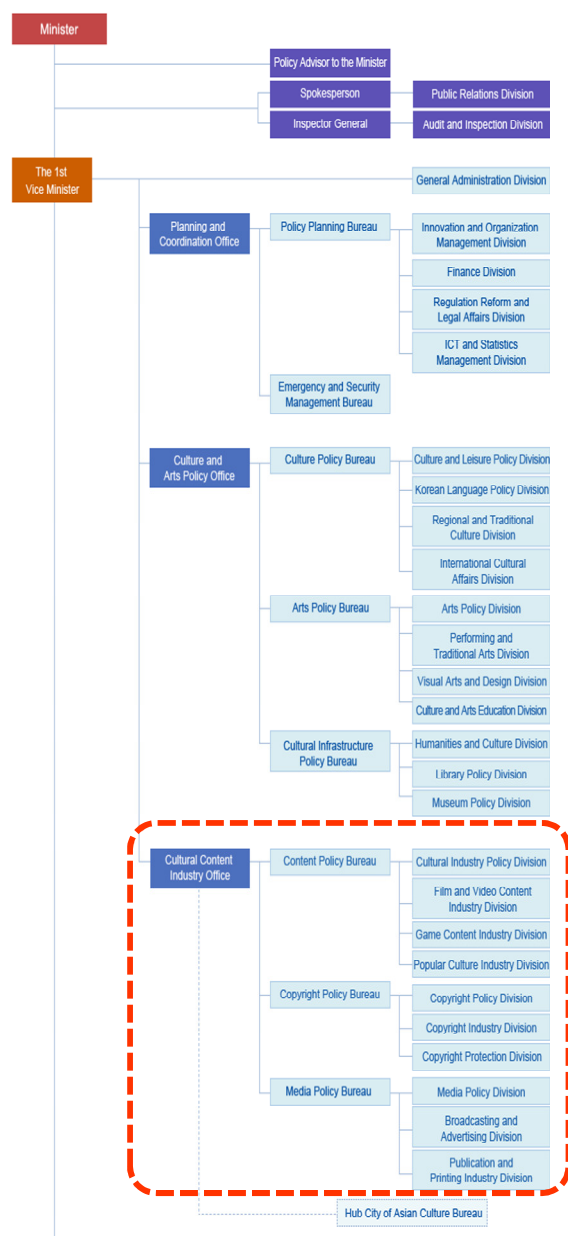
Minister

Policy Advisor to the Minister

Spokesperson

Public Relations Division

Inspector General

Audit and Inspection Division

The 1st Vice Minister

General Administration Division

Planning and Coordination Office

Policy Planning Bureau

Innovation and Organization Management Division

Finance Division

Regulation Reform and Legal Affairs Division

ICT and Statistics Management Division

Emergency and Security Management Bureau

Culture and Arts Policy Office

Culture Policy Bureau

Culture and Leisure Policy Division

Korean Language Policy Division

Regional and Traditional Culture Division

International Cultural Affairs Division

Arts Policy Bureau

Arts Policy Division

Performing and Traditional Arts Division

Visual Arts and Design Division

Culture and Arts Education Division

Cultural Infrastructure Policy Bureau

Humanities and Culture Division

Library Policy Division

Museum Policy Division

Cultural Content Industry Office

Content Policy Bureau

Cultural Industry Policy Division

Film and Video Content Industry Division

Game Content Industry Division

Popular Culture Industry Division

Copyright Policy Bureau

Copyright Policy Division

Copyright Industry Division

Copyright Protection Division

Media Policy Bureau

Media Policy Division

Broadcasting and Advertising Division

Publication and Printing Industry Division

Hub City of Asian Culture Bureau